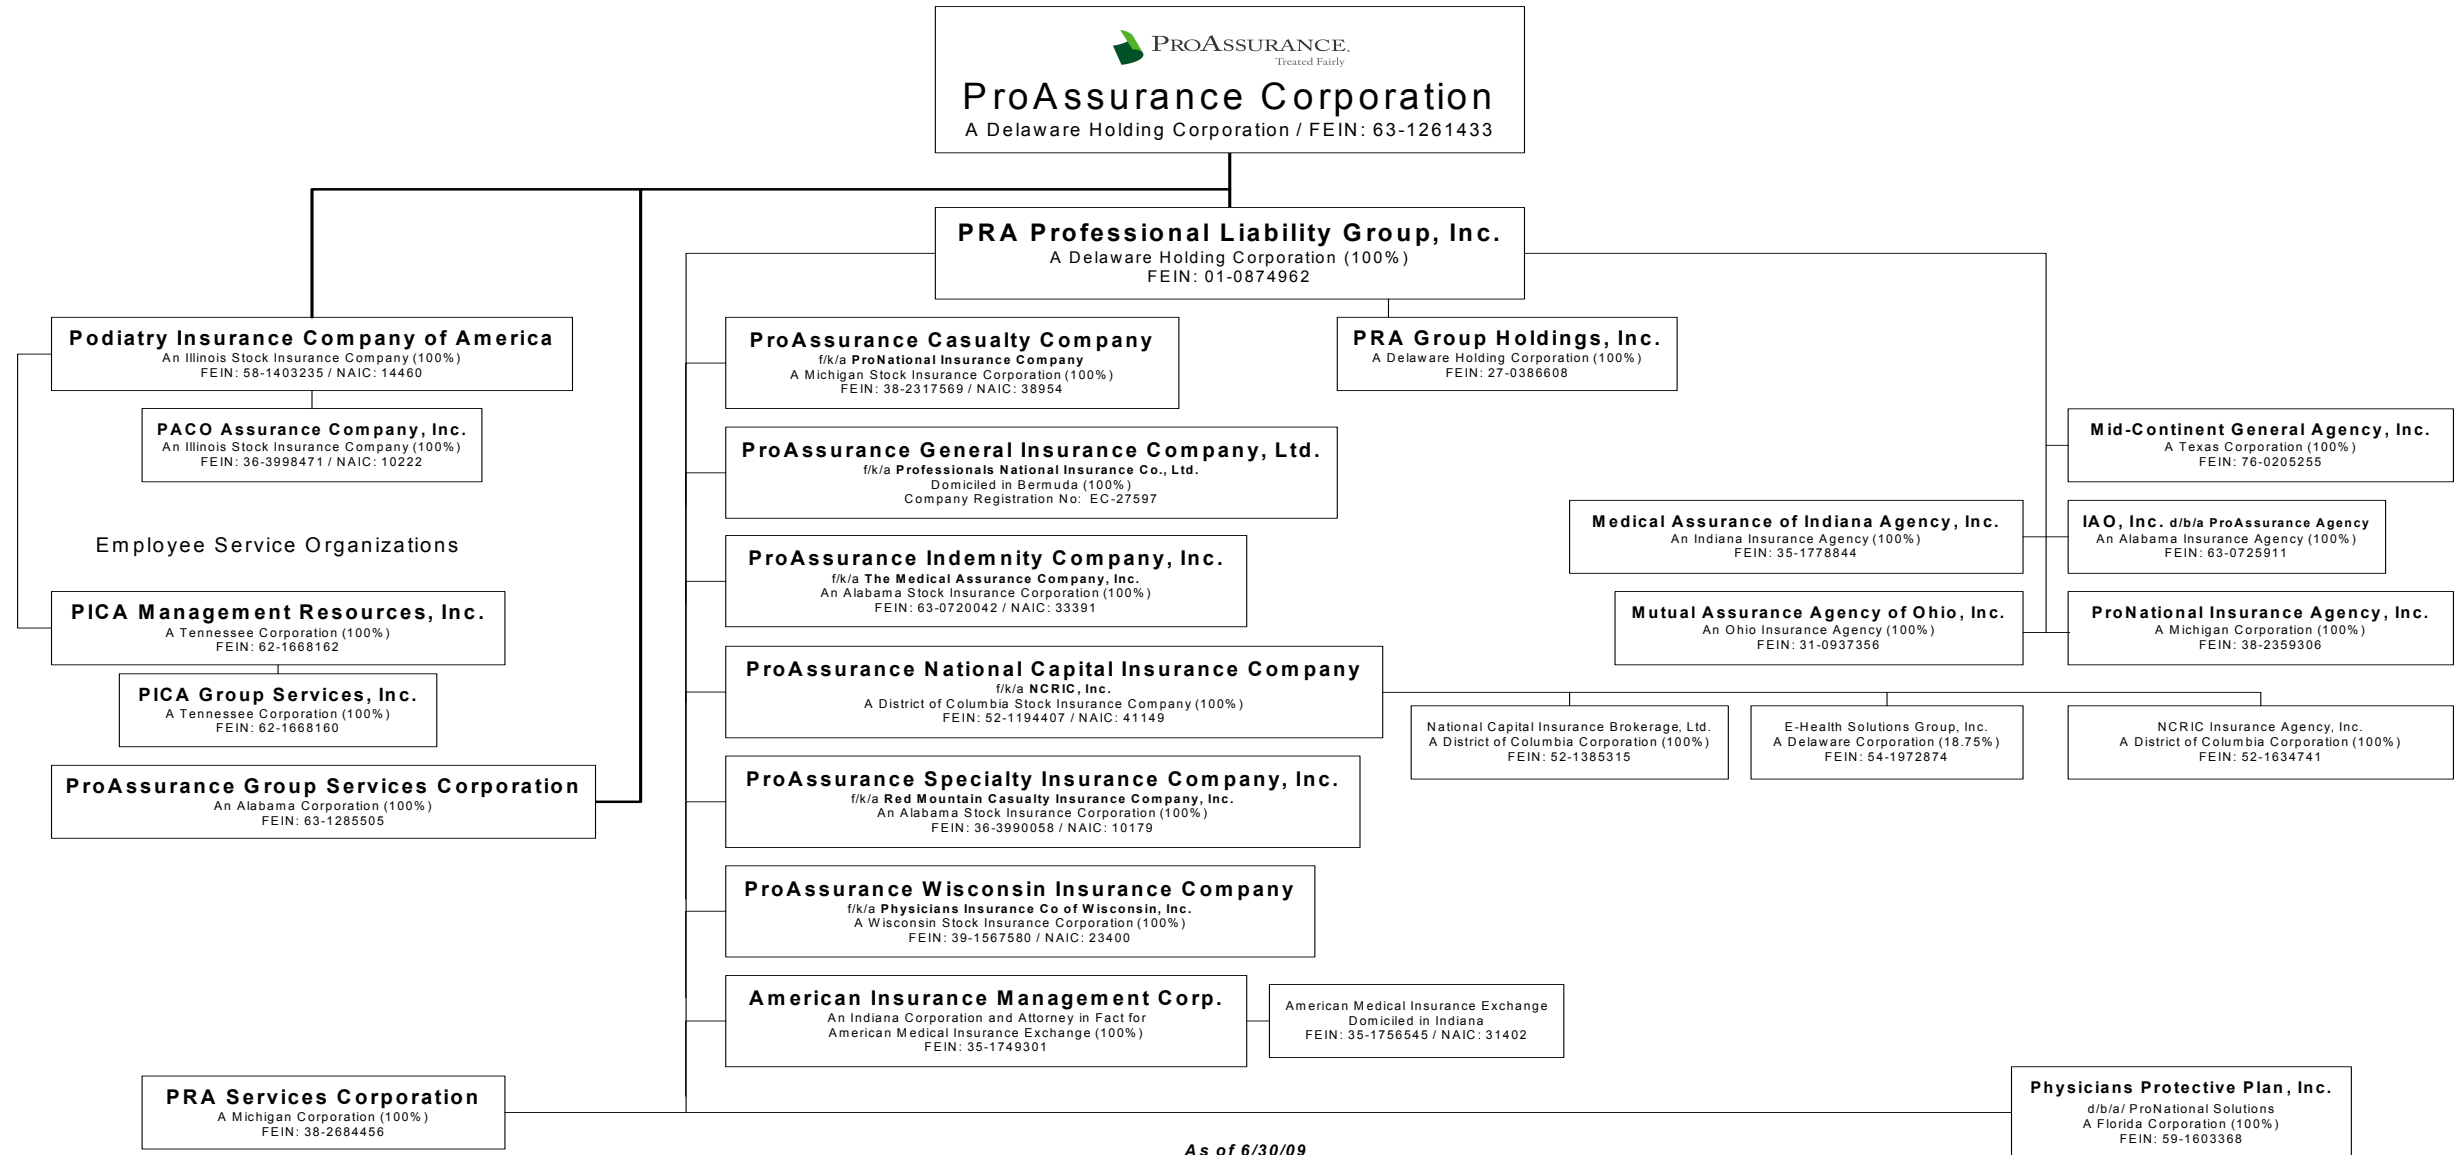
PROASSURANCE.
Treated Fairly

ProAssurance Corporation
A Delaware Holding Corporation / FEIN: 63-1261433

PRA Professional Liability Group, Inc.
A Delaware Holding Corporation (100%)
FEIN: 01-0874962

Podiatry Insurance Company of America
An Illinois Stock Insurance Company (100%)
FEIN: 58-1403235 / NAIC: 14460

PACO Assurance Company, Inc.
An Illinois Stock Insurance Company (100%)
FEIN: 36-3998471 / NAIC: 10222

Employee Service Organizations

PICA Management Resources, Inc.
A Tennessee Corporation (100%)
FEIN: 62-1668162

PICA Group Services, Inc.
A Tennessee Corporation (100%)
FEIN: 62-1668160

ProAssurance Group Services Corporation
An Alabama Corporation (100%)
FEIN: 63-1285505

ProAssurance Casualty Company
f/k/a ProNational Insurance Company
A Michigan Stock Insurance Corporation (100%)
FEIN: 38-2317569 / NAIC: 38954

PRA Group Holdings, Inc.
A Delaware Holding Corporation (100%)
FEIN: 27-0386608

ProAssurance General Insurance Company, Ltd.
f/k/a Professionals National Insurance Co., Ltd.
Domiciled in Bermuda (100%)
Company Registration No: EC-27597

ProAssurance Indemnity Company, Inc.
f/k/a The Medical Assurance Company, Inc.
An Alabama Stock Insurance Corporation (100%)
FEIN: 63-0720042 / NAIC: 33391

ProAssurance National Capital Insurance Company
f/k/a NCRIC, Inc.
A District of Columbia Stock Insurance Company (100%)
FEIN: 52-1194407 / NAIC: 41149

ProAssurance Specialty Insurance Company, Inc.
f/k/a Red Mountain Casualty Insurance Company, Inc.
An Alabama Stock Insurance Corporation (100%)
FEIN: 36-3990058 / NAIC: 10179

ProAssurance Wisconsin Insurance Company
f/k/a Physicians Insurance Co of Wisconsin, Inc.
A Wisconsin Stock Insurance Corporation (100%)
FEIN: 39-1567580 / NAIC: 23400

American Insurance Management Corp.
An Indiana Corporation and Attorney in Fact for
American Medical Insurance Exchange (100%)
FEIN: 35-1749301

American Medical Insurance Exchange
Domiciled in Indiana
FEIN: 35-1756545 / NAIC: 31402

Mid-Continent General Agency, Inc.
A Texas Corporation (100%)
FEIN: 76-0205255

Medical Assurance of Indiana Agency, Inc.
An Indiana Insurance Agency (100%)
FEIN: 35-1778844

IAO, Inc. d/b/a ProAssurance Agency
An Alabama Insurance Agency (100%)
FEIN: 63-0725911

Mutual Assurance Agency of Ohio, Inc.
An Ohio Insurance Agency (100%)
FEIN: 31-0937356

ProNational Insurance Agency, Inc.
A Michigan Corporation (100%)
FEIN: 38-2359306

National Capital Insurance Brokerage, Ltd.
A District of Columbia Corporation (100%)
FEIN: 52-1385315

E-Health Solutions Group, Inc.
A Delaware Corporation (18.75%)
FEIN: 54-1972874

NCRIC Insurance Agency, Inc.
A District of Columbia Corporation (100%)
FEIN: 52-1634741

PRA Services Corporation
A Michigan Corporation (100%)
FEIN: 38-2684456

Physicians Protective Plan, Inc.
d/b/a/ ProNational Solutions
A Florida Corporation (100%)
FEIN: 59-1603368

As of 6/30/09